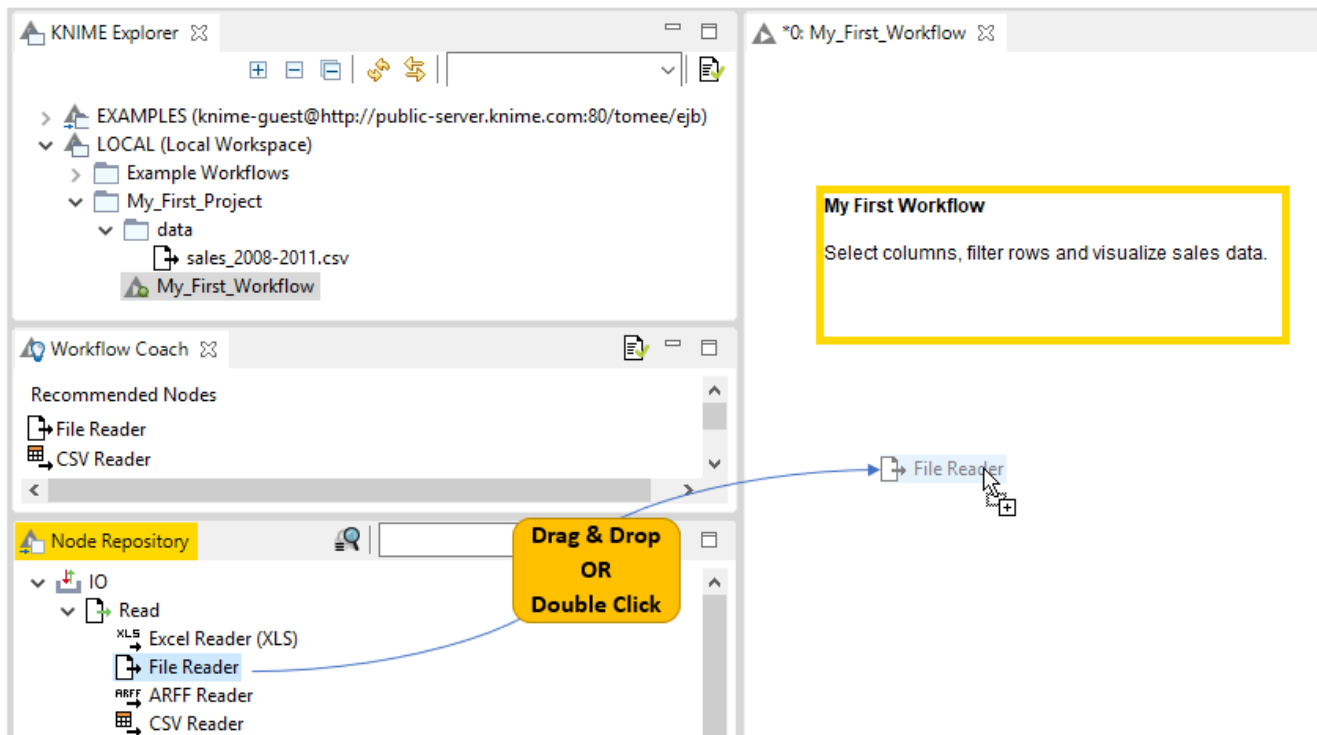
KNIME Explorer

EXAMPLES (knime-guest@http://public-server.knime.com:80/tomee/ejb)
LOCAL (Local Workspace)
Example Workflows
My_First_Project
data
sales_2008-2011.csv
My_First_Workflow

Workflow Coach

Recommended Nodes
File Reader
CSV Reader

Node Repository

IO
Read
Excel Reader (XLS)
File Reader
ARFF Reader
CSV Reader

Drag & Drop
OR
Double Click

*0: My_First_Workflow

My First Workflow

Select columns, filter rows and visualize sales data.

File Reader